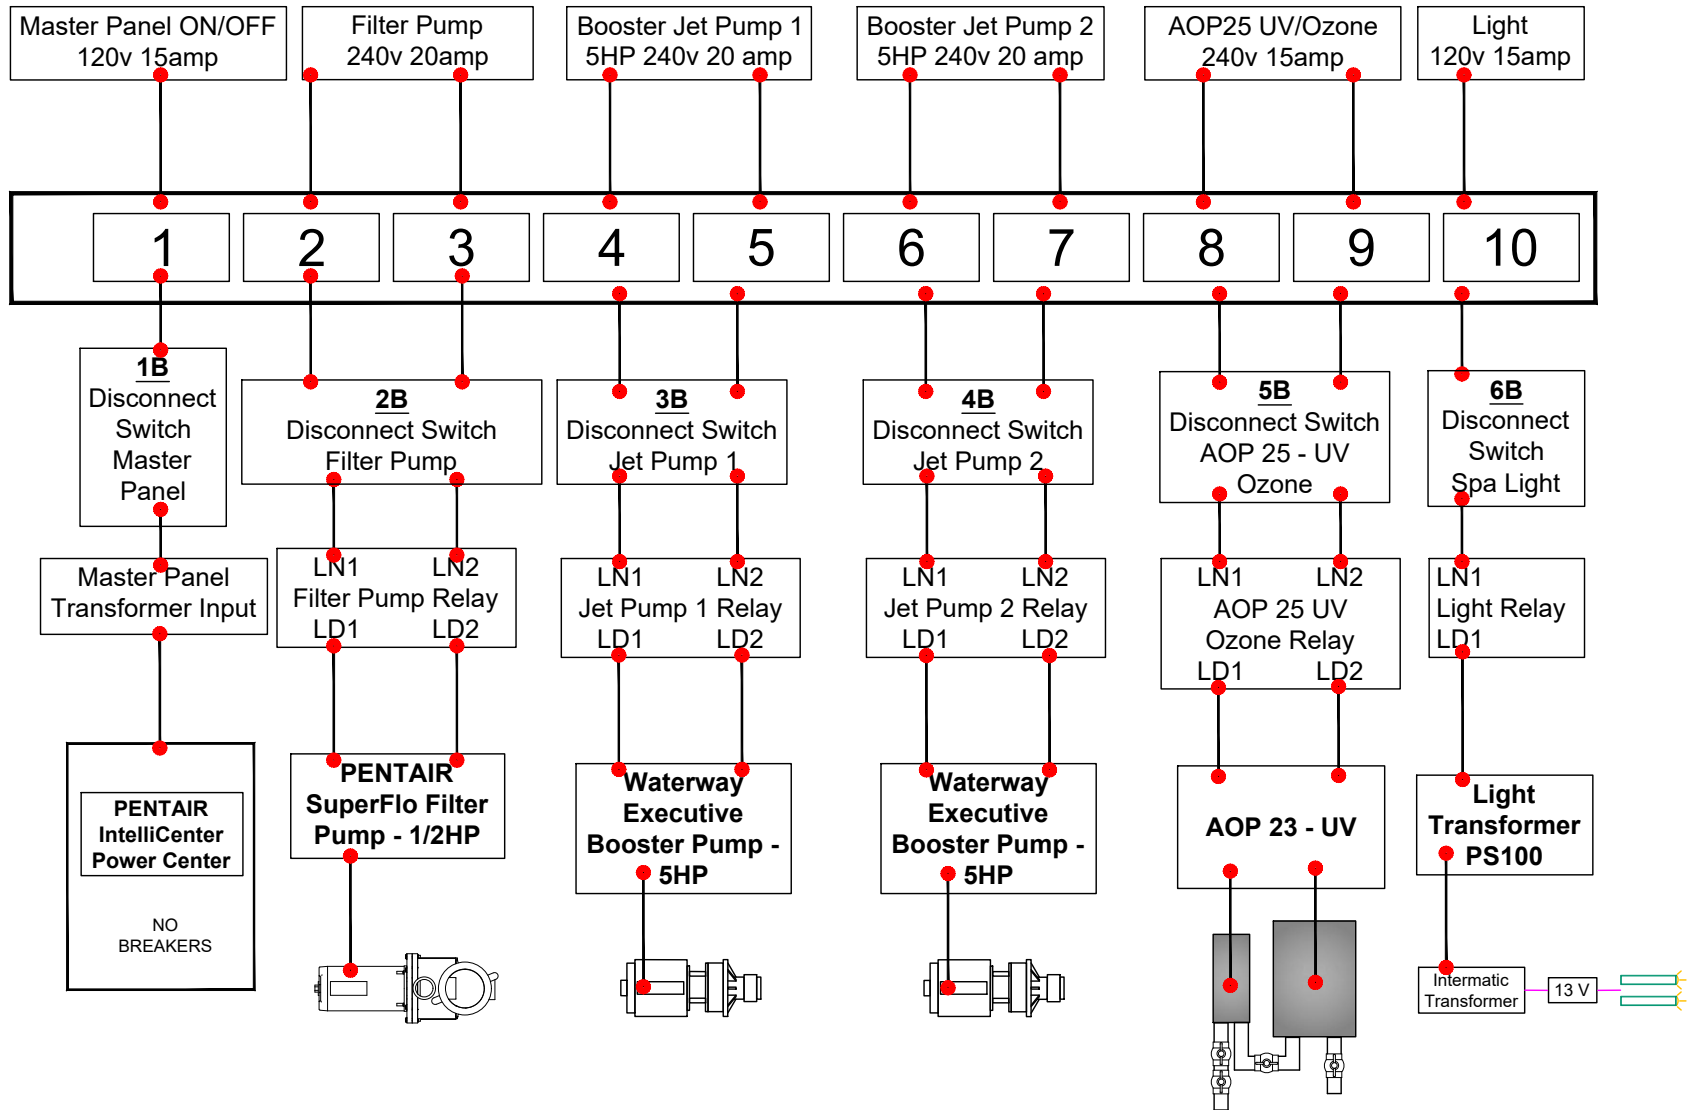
Master Panel ON/OFF 120v 15amp

Filter Pump 240v 20amp

Booster Jet Pump 1 5HP 240v 20 amp

Booster Jet Pump 2 5HP 240v 20 amp

AOP25 UV/Ozone 240v 15amp

Light 120v 15amp

1 2 3 4 5 6 7 8 9 10

1B Disconnect Switch Master Panel

2B Disconnect Switch Filter Pump

3B Disconnect Switch Jet Pump 1

4B Disconnect Switch Jet Pump 2

5B Disconnect Switch AOP 25 - UV Ozone

6B Disconnect Switch Spa Light

Master Panel Transformer Input

LN1 LN2 Filter Pump Relay LD1 LD2

LN1 LN2 Jet Pump 1 Relay LD1 LD2

LN1 LN2 Jet Pump 2 Relay LD1 LD2

LN1 LN2 AOP 25 UV Ozone Relay LD1 LD2

LN1 Light Relay LD1

PENTAIR IntelliCenter Power Center

NO BREAKERS

PENTAIR SuperFlo Filter Pump - 1/2HP

Waterway Executive Booster Pump - 5HP

Waterway Executive Booster Pump - 5HP

AOP 23 - UV

Light Transformer PS100

Intermatic Transformer

13 V